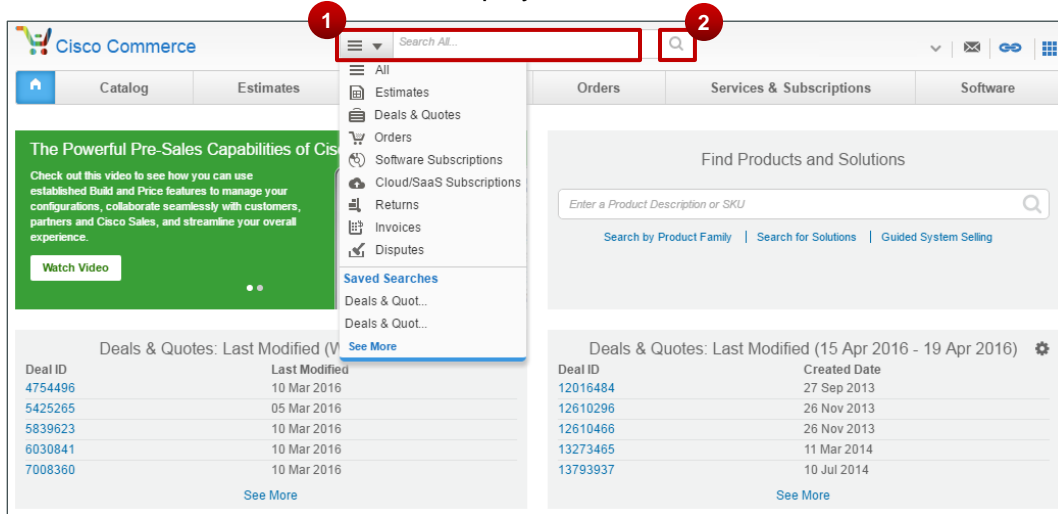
Cisco Commerce

1

Search All...

2

Catalog | Estimates | Orders | Services & Subscriptions | Software

All
Estimates
Deals & Quotes
Orders
Software Subscriptions
Cloud/SaaS Subscriptions
Returns
Invoices
Disputes
Saved Searches
Deals & Quot...
Deals & Quot...
See More

The Powerful Pre-Sales Capabilities of Cisc

Check out this video to see how you can use established Build and Price features to manage your configurations, collaborate seamlessly with customers, partners and Cisco Sales, and streamline your overall experience.

Watch Video

Find Products and Solutions

Enter a Product Description or SKU

Search by Product Family | Search for Solutions | Guided System Selling

Deals & Quotes: Last Modified (W

| Deal ID | Last Modified |
|---|---|
| 4754496 | 10 Mar 2016 |
| 5425265 | 05 Mar 2016 |
| 5839623 | 10 Mar 2016 |
| 6030841 | 10 Mar 2016 |
| 7008360 | 10 Mar 2016 |

See More

Deals & Quotes: Last Modified (15 Apr 2016 - 19 Apr 2016)

| Deal ID | Created Date |
|---|---|
| 12016484 | 27 Sep 2013 |
| 12610296 | 26 Nov 2013 |
| 12610466 | 26 Nov 2013 |
| 13273465 | 11 Mar 2014 |
| 13793937 | 10 Jul 2014 |

See More